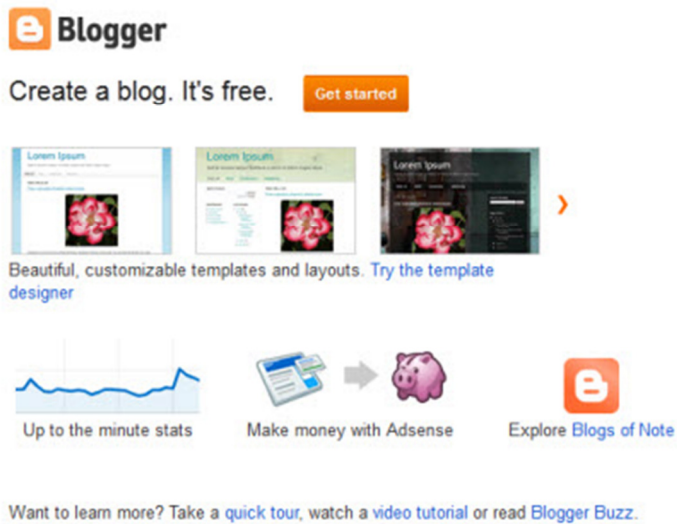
Blogger

Create a blog. It's free. Get started

Lorem Ipsum

Lorem Ipsum

Lorem Ipsum

Beautiful, customizable templates and layouts. Try the template designer

Up to the minute stats

Make money with Adsense

Explore Blogs of Note

Want to learn more? Take a quick tour, watch a video tutorial or read Blogger Buzz.